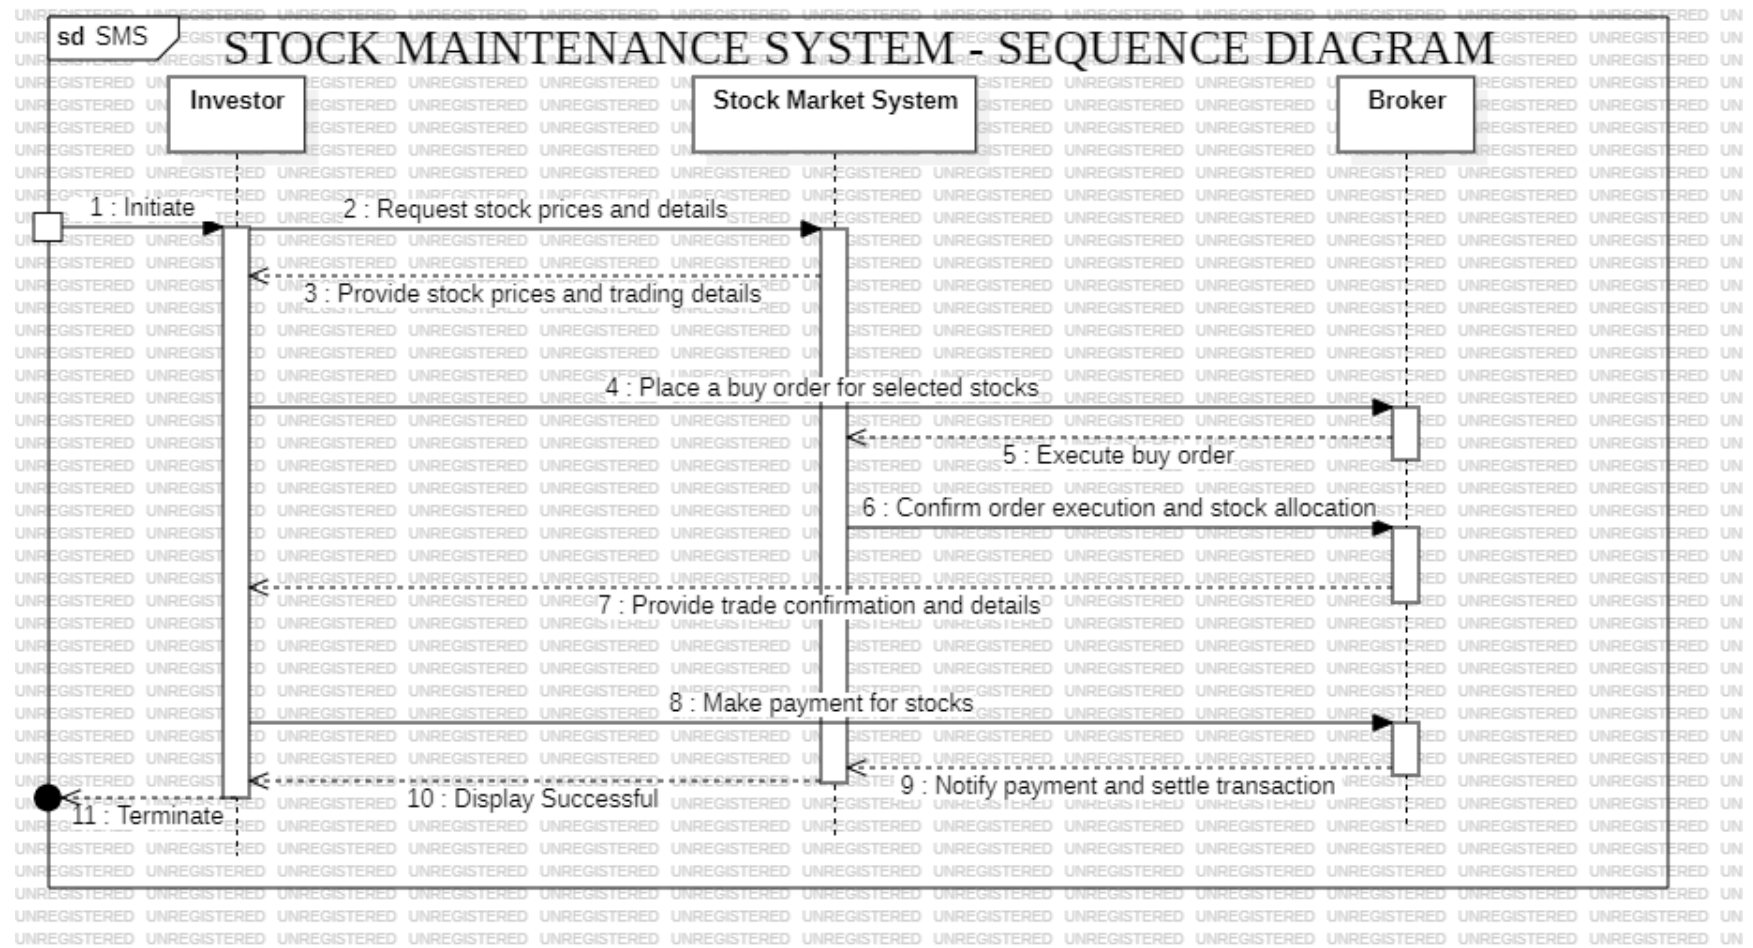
sd SMS

STOCK MAINTENANCE SYSTEM - SEQUENCE DIAGRAM

Investor

Stock Market System

Broker

1 : Initiate

2 : Request stock prices and details

3 : Provide stock prices and trading details

4 : Place a buy order for selected stocks

5 : Execute buy order

6 : Confirm order execution and stock allocation

7 : Provide trade confirmation and details

8 : Make payment for stocks

9 : Notify payment and settle transaction

10 : Display Successful

11 : Terminate

UNREGISTERED